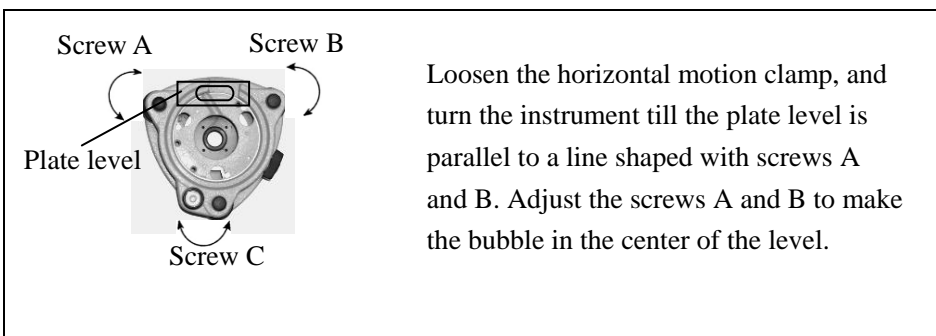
Screw A
Screw B
Plate level
Screw C

Loosen the horizontal motion clamp, and turn the instrument till the plate level is parallel to a line shaped with screws A and B. Adjust the screws A and B to make the bubble in the center of the level.